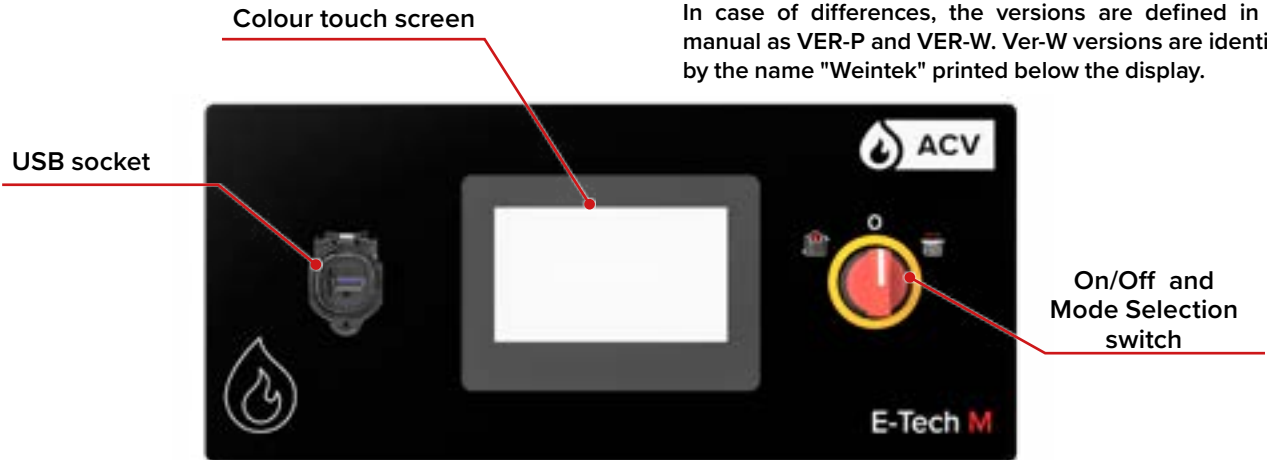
Colour touch screen

In case of differences, the versions are defined in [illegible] manual as VER-P and VER-W. Ver-W versions are identi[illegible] by the name "Weintek" printed below the display.

USB socket

ACV

O

On/Off and Mode Selection switch

E-Tech M